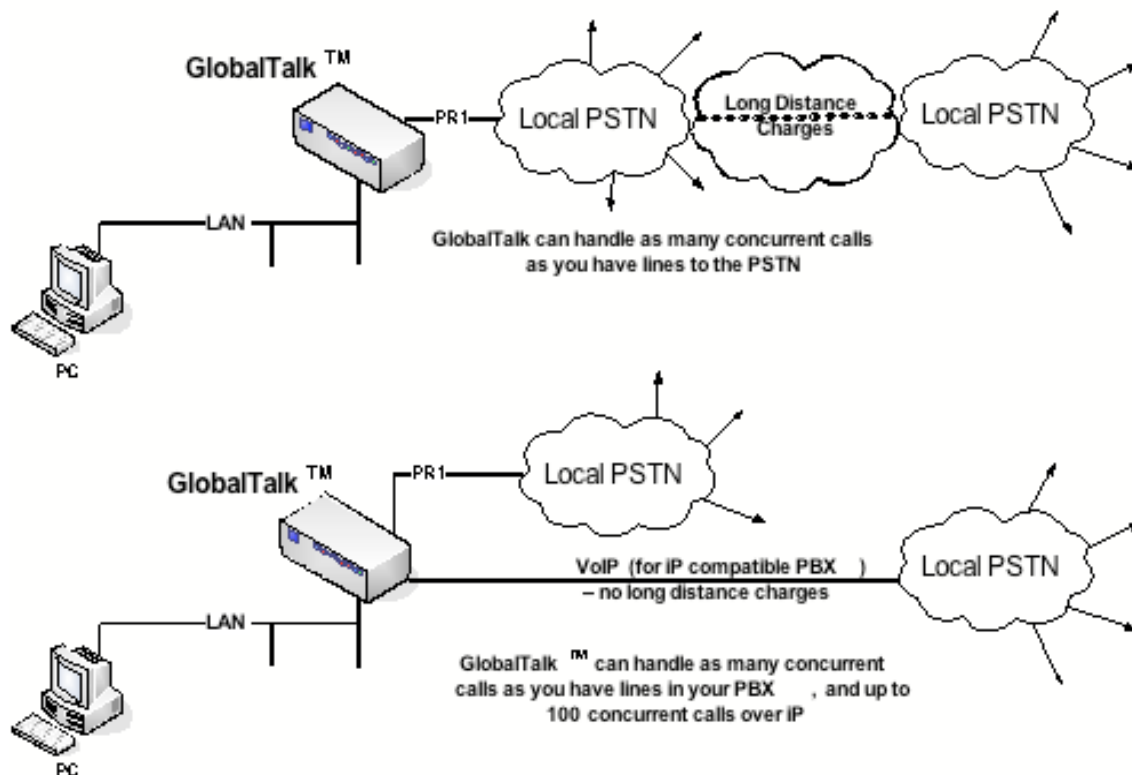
GlobalTalk ™

PR1

Local PSTN

Long Distance Charges

Local PSTN

LAN

GlobalTalk can handle as many concurrent calls as you have lines to the PSTN

PC

GlobalTalk ™

PR1

Local PSTN

VoIP (for IP compatible PBX ) – no long distance charges

Local PSTN

LAN

GlobalTalk ™ can handle as many concurrent calls as you have lines in your PBX , and up to 100 concurrent calls over IP

PC